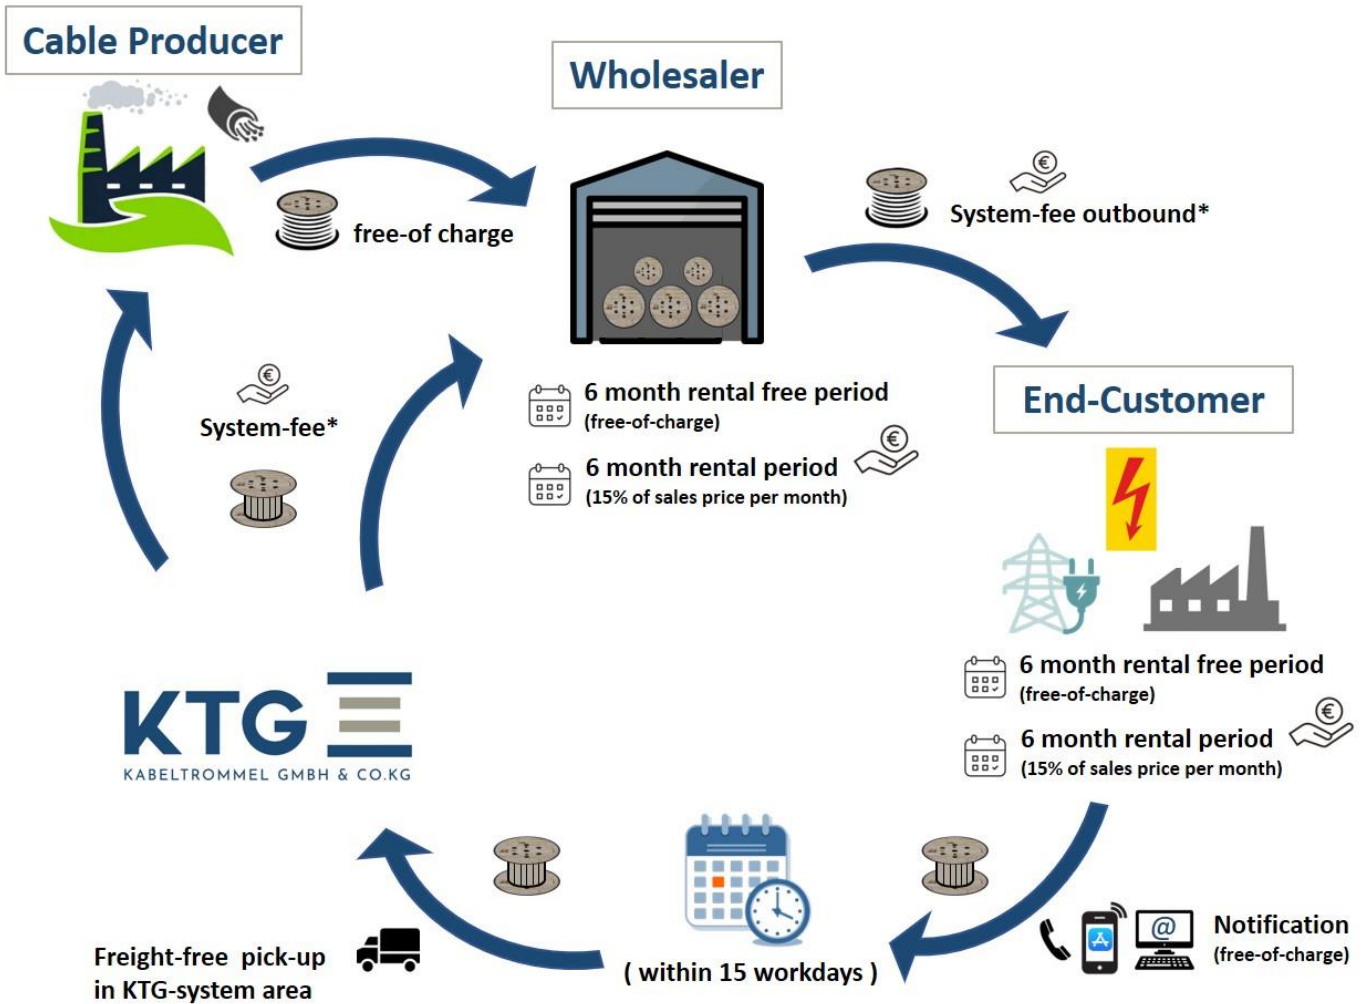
Cable Producer

Wholesaler

free-of charge

System-fee outbound*

6 month rental free period
(free-of-charge)

6 month rental period
(15% of sales price per month)

End-Customer

System-fee*

6 month rental free period
(free-of-charge)

6 month rental period
(15% of sales price per month)

KTG
KABELTROMMEL GMBH & CO.KG

Notification
(free-of-charge)

( within 15 workdays )

Freight-free pick-up
in KTG-system area